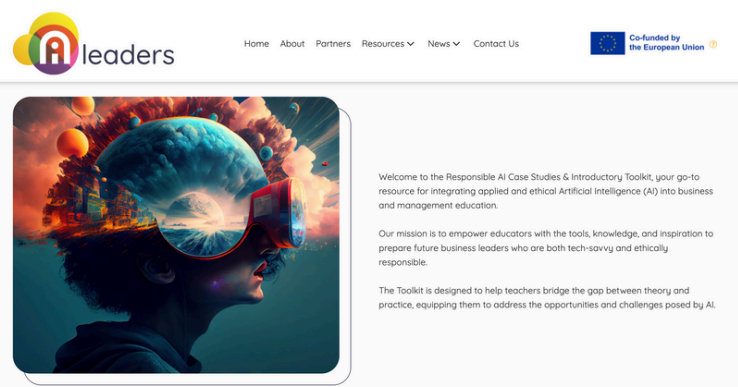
Ai leaders

Home About Partners Resources News Contact Us

Co-funded by the European Union

Welcome to the Responsible AI Case Studies & Introductory Toolkit, your go-to resource for integrating applied and ethical Artificial Intelligence (AI) into business and management education.

Our mission is to empower educators with the tools, knowledge, and inspiration to prepare future business leaders who are both tech-savvy and ethically responsible.

The Toolkit is designed to help teachers bridge the gap between theory and practice, equipping them to address the opportunities and challenges posed by AI.